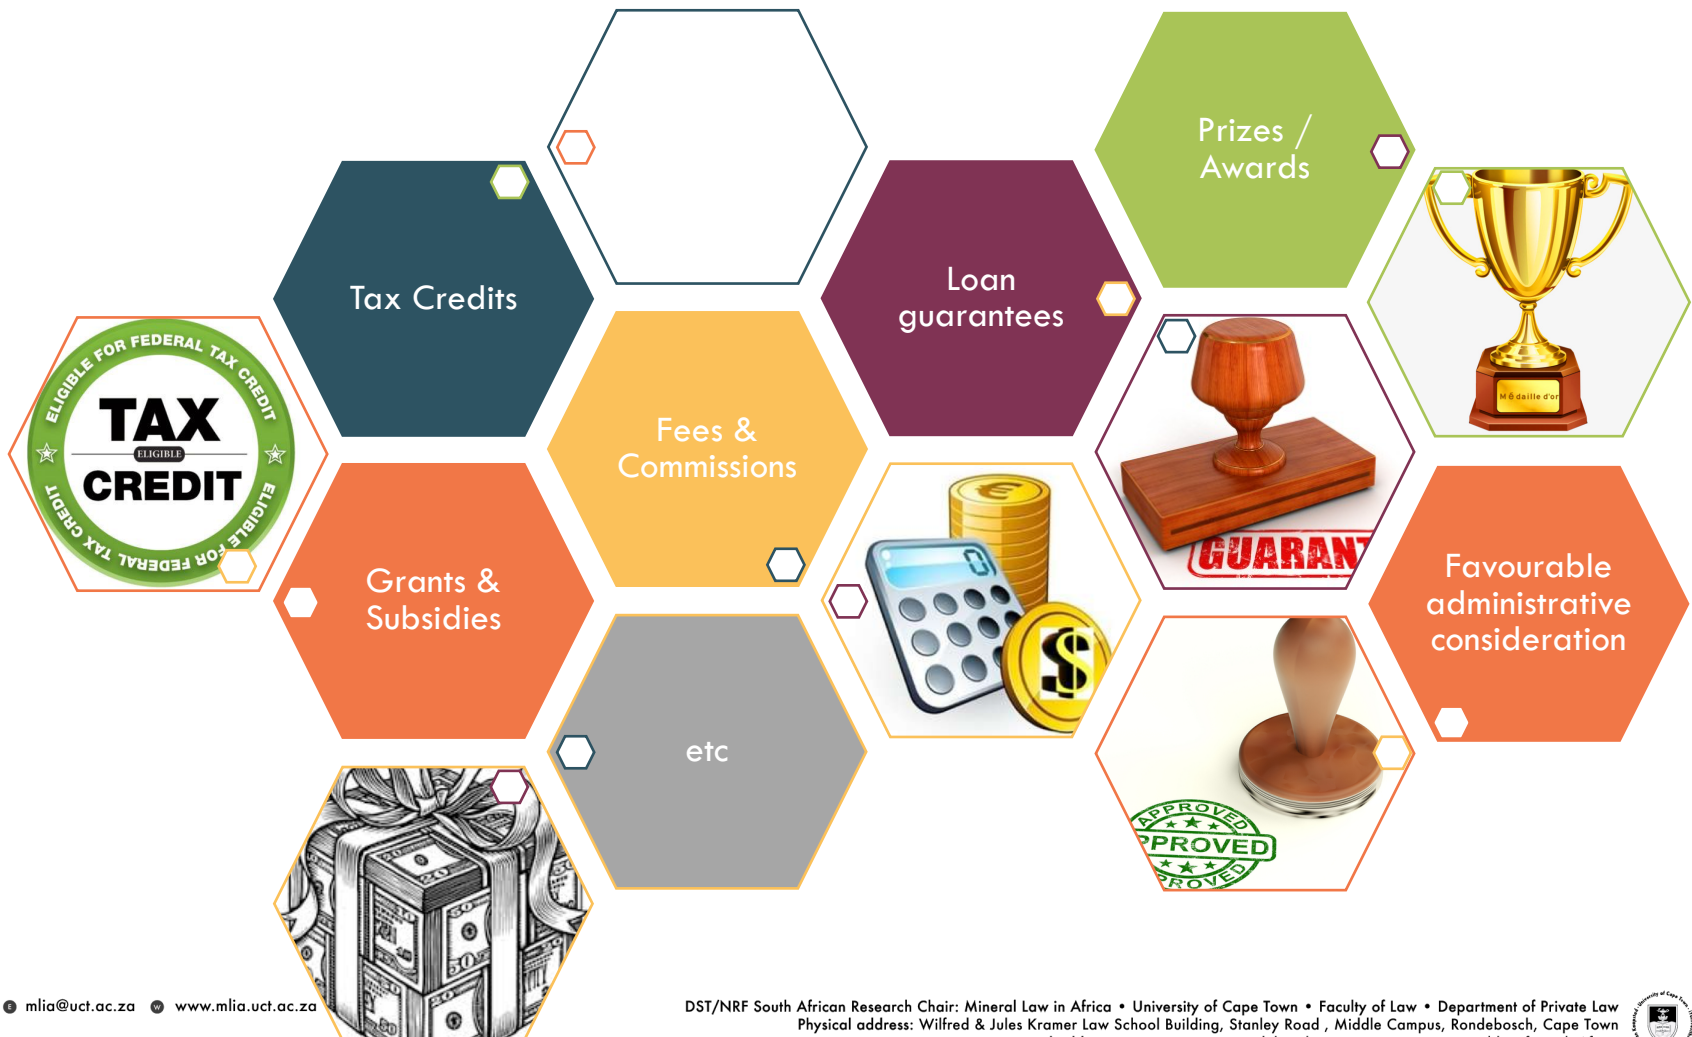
Prizes / Awards

Tax Credits

Loan guarantees

ELIGIBLE FOR FEDERAL TAX CREDIT
TAX
ELIGIBLE
CREDIT
ELIGIBLE FOR FEDERAL TAX CREDIT

Médaille d'or

Fees & Commissions

GUARANT

Grants & Subsidies

Favourable administrative consideration

etc

APPROVED
APPROVED
APPROVED

mlia@uct.ac.za   www.mlia.uct.ac.za

DST/NRF South African Research Chair: Mineral Law in Africa • University of Cape Town • Faculty of Law • Department of Private Law
Physical address: Wilfred & Jules Kramer Law School Building, Stanley Road , Middle Campus, Rondebosch, Cape Town